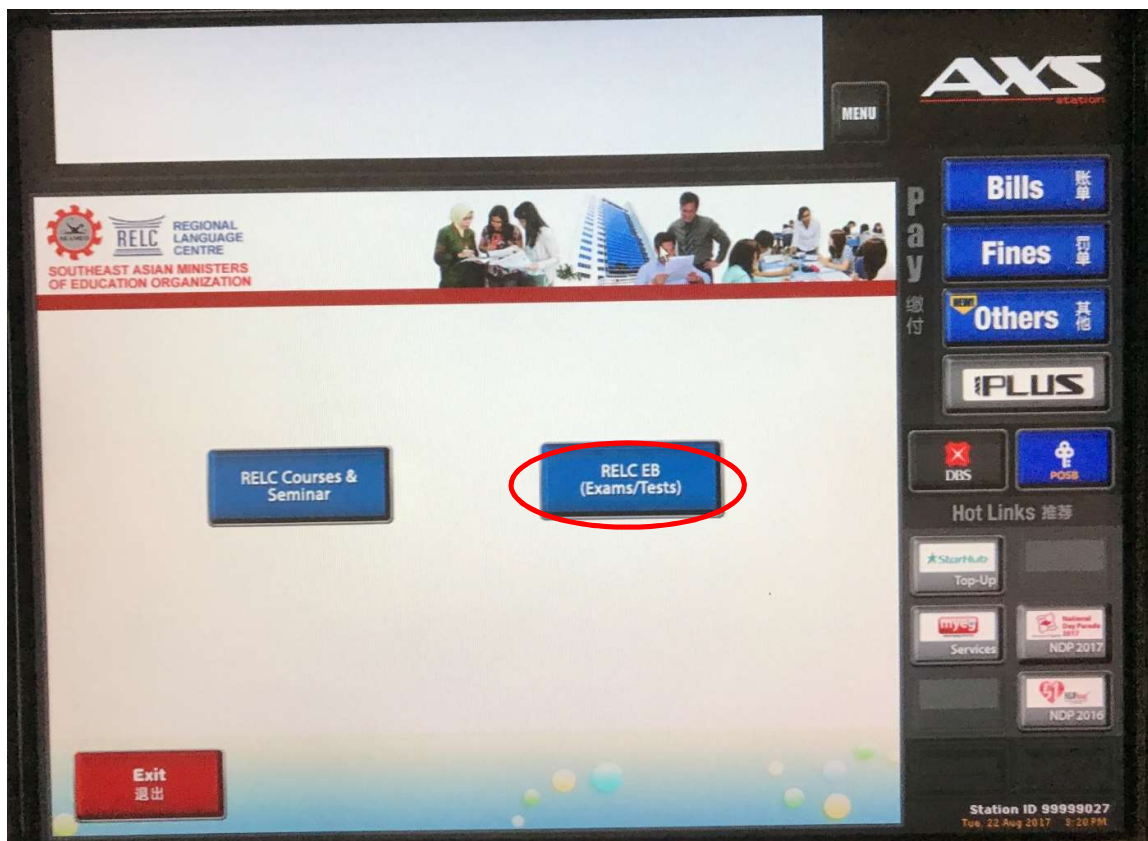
MENU

AXS station

RELC REGIONAL LANGUAGE CENTRE
SOUTHEAST ASIAN MINISTERS OF EDUCATION ORGANIZATION

RELC Courses & Seminar

RELC EB (Exams/Tests)

Exit 退出

Pay 缴付

Bills 账单

Fines 罚单

NEW! Others 其他

iPLUS

DBS

POSB

Hot Links 推荐

StarHub Top-Up

myeg Services

National Day Parade 2017 NDP 2017

NDP 2016

Station ID 99999027
Tue, 22 Aug 2017 3:20 PM